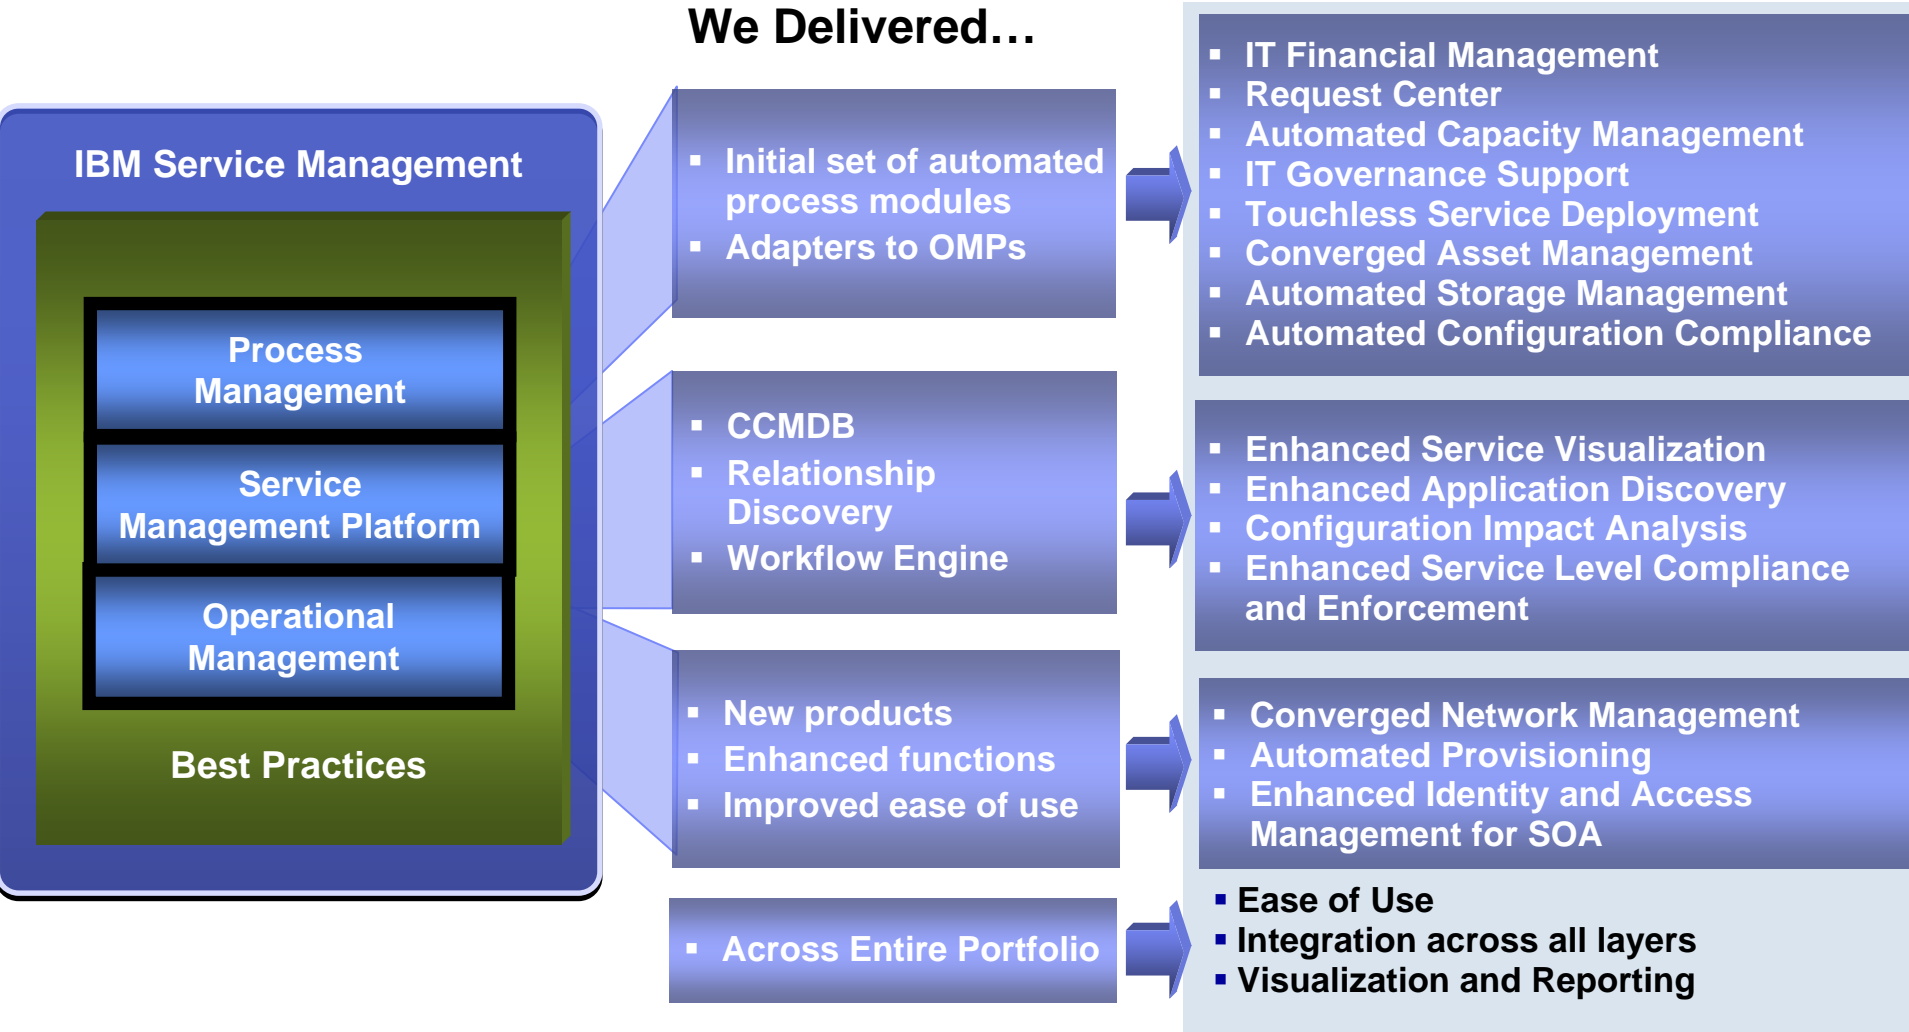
We Delivered…

IBM Service Management

Process Management

Service Management Platform

Operational Management

Best Practices

- Initial set of automated process modules
- Adapters to OMPs

- CCMDB
- Relationship Discovery
- Workflow Engine

- New products
- Enhanced functions
- Improved ease of use

- Across Entire Portfolio

- IT Financial Management
- Request Center
- Automated Capacity Management
- IT Governance Support
- Touchless Service Deployment
- Converged Asset Management
- Automated Storage Management
- Automated Configuration Compliance

- Enhanced Service Visualization
- Enhanced Application Discovery
- Configuration Impact Analysis
- Enhanced Service Level Compliance and Enforcement

- Converged Network Management
- Automated Provisioning
- Enhanced Identity and Access Management for SOA

- Ease of Use
- Integration across all layers
- Visualization and Reporting